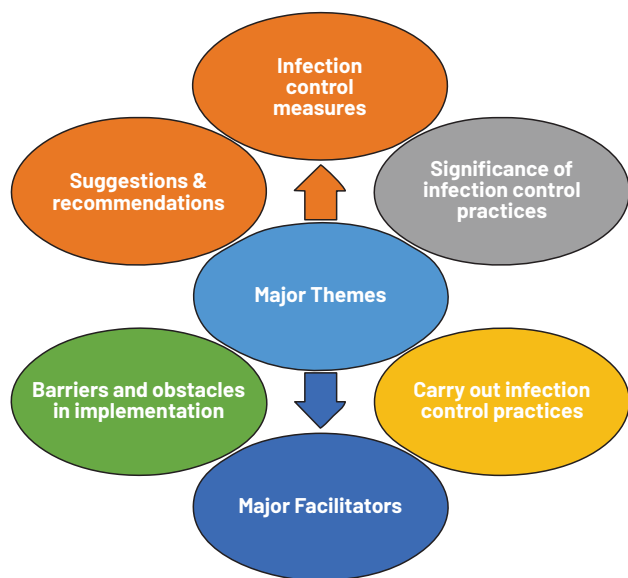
Infection control measures

Suggestions & recommendations

Significance of infection control practices

Major Themes

Barriers and obstacles in implementation

Carry out infection control practices

Major Facilitators